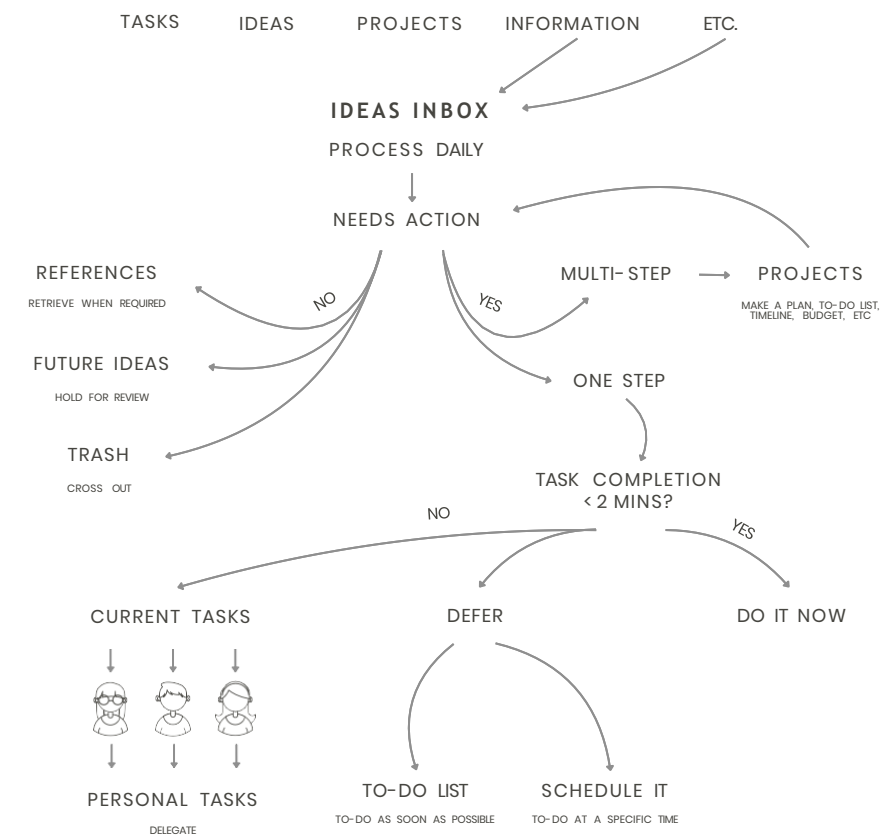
TASKS IDEAS PROJECTS INFORMATION ETC.

IDEAS INBOX

PROCESS DAILY

NEEDS ACTION

REFERENCES
RETRIEVE WHEN REQUIRED

NO

YES

MULTI-STEP

PROJECTS
MAKE A PLAN, TO-DO LIST, TIMELINE, BUDGET, ETC

FUTURE IDEAS
HOLD FOR REVIEW

ONE STEP

TRASH
CROSS OUT

TASK COMPLETION
< 2 MINS?

NO

YES

CURRENT TASKS

DEFER

DO IT NOW

PERSONAL TASKS
DELEGATE

TO-DO LIST
TO-DO AS SOON AS POSSIBLE

SCHEDULE IT
TO-DO AT A SPECIFIC TIME